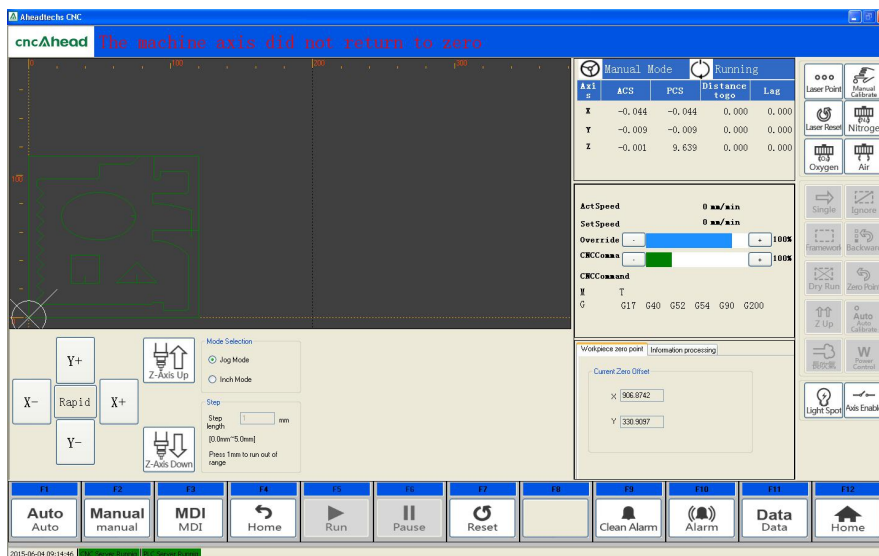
Aheadtechs CNC

cncAhead The machine axis did not return to zero

0 100 200 300

100

Manual Mode Running

| Axis | ACS | PCS | Distance togo | Lag |
|---|---|---|---|---|
| X | -0.044 | -0.044 | 0.000 | 0.000 |
| Y | -0.009 | -0.009 | 0.000 | 0.000 |
| Z | -0.001 | 9.639 | 0.000 | 0.000 |

ActSpeed 0 mm/min
SetSpeed 0 mm/min
Override - + 100%
CNCComma - + 100%
CNCCommand
M T
G G17 G40 G52 G54 G90 G200

Laser Point
Manual Calibrate
Laser Reset
Nitrogen
Oxygen
Air
Single
Ignore
Framework
Backward
Dry Run
Zero Point
Z Up
Auto Calibrate
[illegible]
Power Control
Light Spot
Axis Enable

Y+
X-
Rapid
X+
Y-
Z-Axis Up
Z-Axis Down

Mode Selection
Jog Mode
Inch Mode

Step
Step length 1 mm
[0.0mm~5.0mm]
Press 1mm to run out of range

Workpiece zero point Information processing
Current Zero Offset
X 906.8742
Y 330.9097

F1 Auto Auto
F2 Manual manual
F3 MDI MDI
F4 Home
F5 Run
F6 Pause
F7 Reset
F8
F9 Clean Alarm
F10 Alarm
F11 Data Data
F12 Home

2015-06-04 09:14:46 CNC Servo Online PLC Servo Online